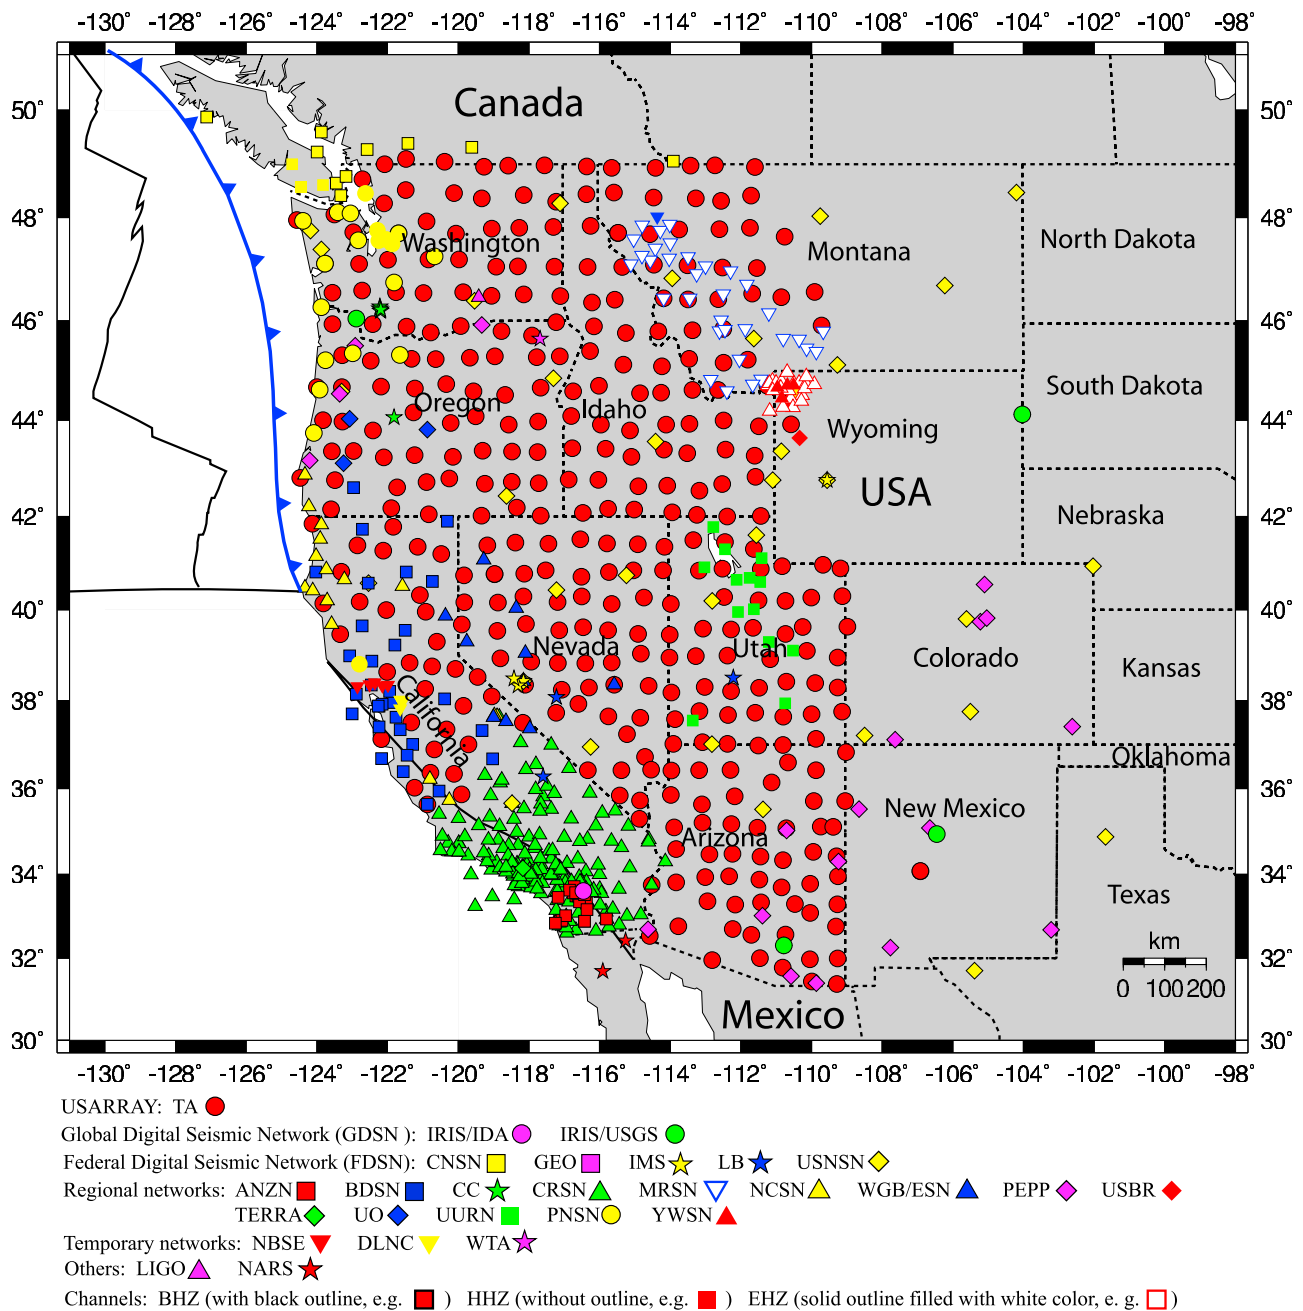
-130° -128° -126° -124° -122° -120° -118° -116° -114° -112° -110° -108° -106° -104° -102° -100° -98°

50° 48° 46° 44° 42° 40° 38° 36° 34° 32° 30°

Canada

Washington

Montana

North Dakota

South Dakota

Oregon

Idaho

Wyoming

USA

Nebraska

Nevada

Utah

Colorado

Kansas

California

Oklahoma

New Mexico

Arizona

Texas

Mexico

km
0 100 200

50° 48° 46° 44° 42° 40° 38° 36° 34° 32° 30°

-130° -128° -126° -124° -122° -120° -118° -116° -114° -112° -110° -108° -106° -104° -102° -100° -98°

USARRAY: TA

Global Digital Seismic Network (GDSN ): IRIS/IDA IRIS/USGS

Federal Digital Seismic Network (FDSN): CNSN GEO IMS LB USNSN

Regional networks: ANZN BDSN CC CRSN MRSN NCSN WGB/ESN PEPP USBR
TERRA UO UURN PNSN YWSN

Temporary networks: NBSE DLNC WTA

Others: LIGO NARS

Channels: BHZ (with black outline, e.g. ) HHZ (without outline, e.g. ) EHZ (solid outline filled with white color, e. g. )